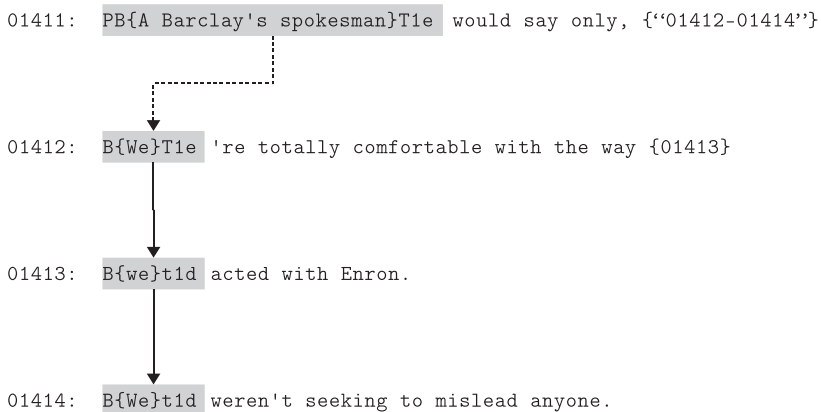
01411: PB{A Barclay's spokesman}T1e would say only, {“01412-01414”}

01412: B{We}T1e 're totally comfortable with the way {01413}

01413: B{we}t1d acted with Enron.

01414: B{We}t1d weren't seeking to mislead anyone.